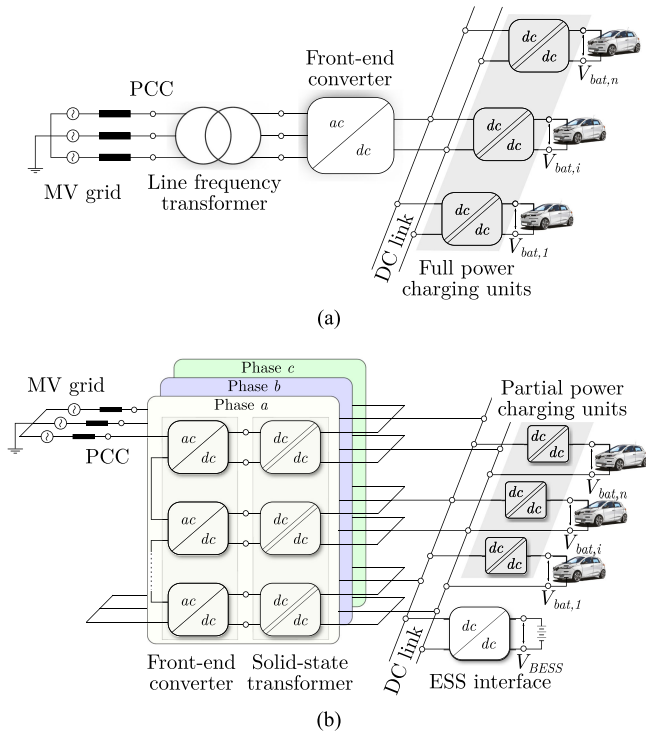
PCC

MV grid

Line frequency transformer

Front-end converter

ac

dc

DC link

dc

dc

$V_{bat,n}$

dc

dc

$V_{bat,i}$

dc

dc

$V_{bat,1}$

Full power charging units

(a)

MV grid

PCC

Phase $c$

Phase $b$

Phase $a$

ac

dc

dc

dc

ac

dc

dc

dc

ac

dc

dc

dc

Front-end converter

Solid-state transformer

Partial power charging units

dc

dc

$V_{bat,n}$

dc

dc

$V_{bat,i}$

dc

dc

$V_{bat,1}$

DC link

dc

dc

$V_{BESS}$

ESS interface

(b)